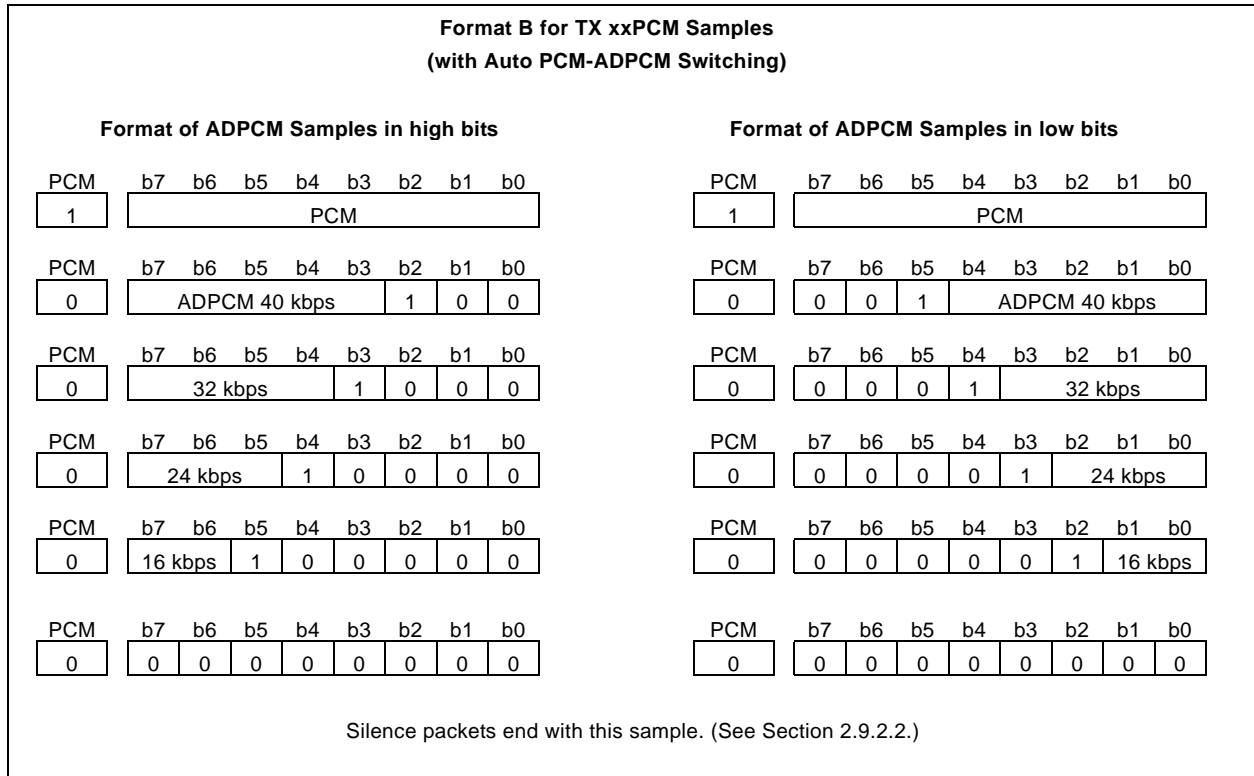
**Format B for TX xxPCM Samples**
**(with Auto PCM-ADPCM Switching)**

**Format of ADPCM Samples in high bits**

| PCM | b7 | b6 | b5 | b4 | b3 | b2 | b1 | b0 |
|---|---|---|---|---|---|---|---|---|
| 1 | PCM | | | | | | | |

| PCM | b7 | b6 | b5 | b4 | b3 | b2 | b1 | b0 |
|---|---|---|---|---|---|---|---|---|
| 0 | ADPCM 40 kbps | | | | | 1 | 0 | 0 |

| PCM | b7 | b6 | b5 | b4 | b3 | b2 | b1 | b0 |
|---|---|---|---|---|---|---|---|---|
| 0 | 32 kbps | | | | 1 | 0 | 0 | 0 |

| PCM | b7 | b6 | b5 | b4 | b3 | b2 | b1 | b0 |
|---|---|---|---|---|---|---|---|---|
| 0 | 24 kbps | | | 1 | 0 | 0 | 0 | 0 |

| PCM | b7 | b6 | b5 | b4 | b3 | b2 | b1 | b0 |
|---|---|---|---|---|---|---|---|---|
| 0 | 16 kbps | | 1 | 0 | 0 | 0 | 0 | 0 |

| PCM | b7 | b6 | b5 | b4 | b3 | b2 | b1 | b0 |
|---|---|---|---|---|---|---|---|---|
| 0 | 0 | 0 | 0 | 0 | 0 | 0 | 0 | 0 |

**Format of ADPCM Samples in low bits**

| PCM | b7 | b6 | b5 | b4 | b3 | b2 | b1 | b0 |
|---|---|---|---|---|---|---|---|---|
| 1 | PCM | | | | | | | |

| PCM | b7 | b6 | b5 | b4 | b3 | b2 | b1 | b0 |
|---|---|---|---|---|---|---|---|---|
| 0 | 0 | 0 | 1 | ADPCM 40 kbps | | | | |

| PCM | b7 | b6 | b5 | b4 | b3 | b2 | b1 | b0 |
|---|---|---|---|---|---|---|---|---|
| 0 | 0 | 0 | 0 | 1 | 32 kbps | | | |

| PCM | b7 | b6 | b5 | b4 | b3 | b2 | b1 | b0 |
|---|---|---|---|---|---|---|---|---|
| 0 | 0 | 0 | 0 | 0 | 1 | 24 kbps | | |

| PCM | b7 | b6 | b5 | b4 | b3 | b2 | b1 | b0 |
|---|---|---|---|---|---|---|---|---|
| 0 | 0 | 0 | 0 | 0 | 0 | 1 | 16 kbps | |

| PCM | b7 | b6 | b5 | b4 | b3 | b2 | b1 | b0 |
|---|---|---|---|---|---|---|---|---|
| 0 | 0 | 0 | 0 | 0 | 0 | 0 | 0 | 0 |

Silence packets end with this sample. (See Section 2.9.2.2.)